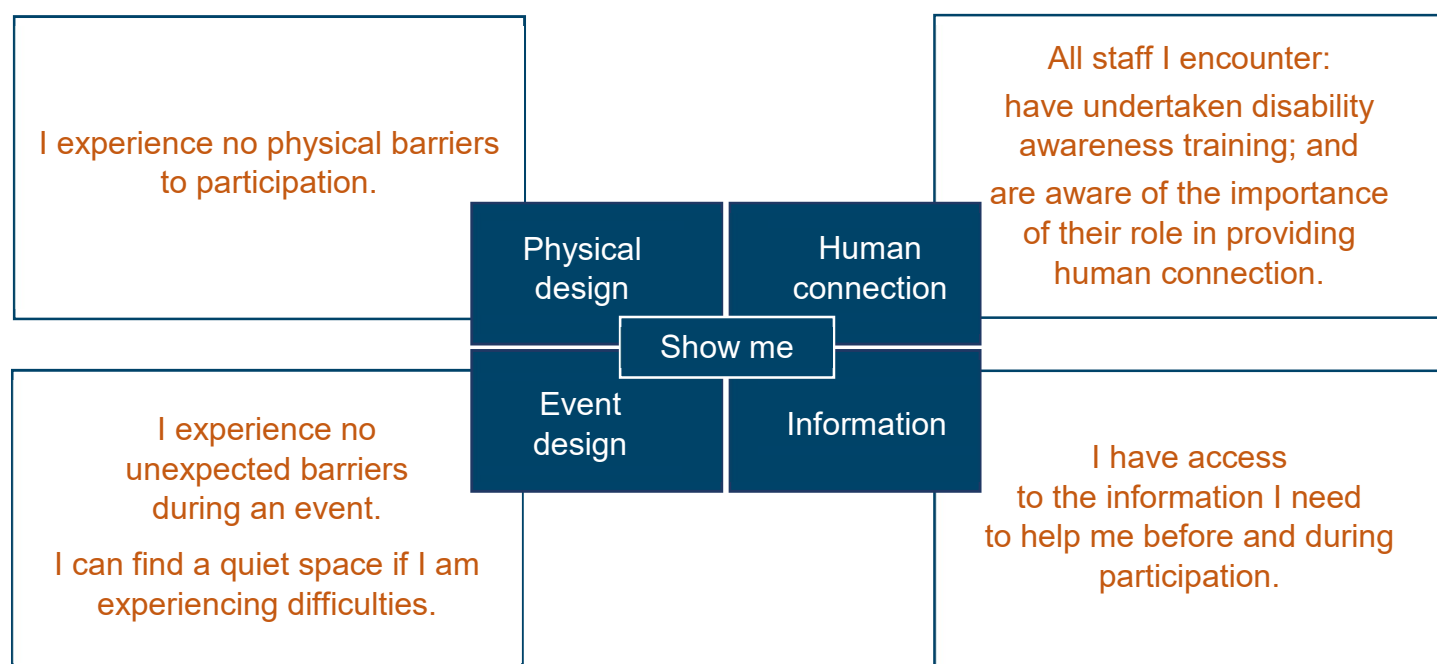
I experience no physical barriers to participation.

All staff I encounter:

have undertaken disability awareness training; and

are aware of the importance of their role in providing human connection.

Physical design

Human connection

Show me

Event design

Information

I experience no unexpected barriers during an event.

I can find a quiet space if I am experiencing difficulties.

I have access to the information I need to help me before and during participation.